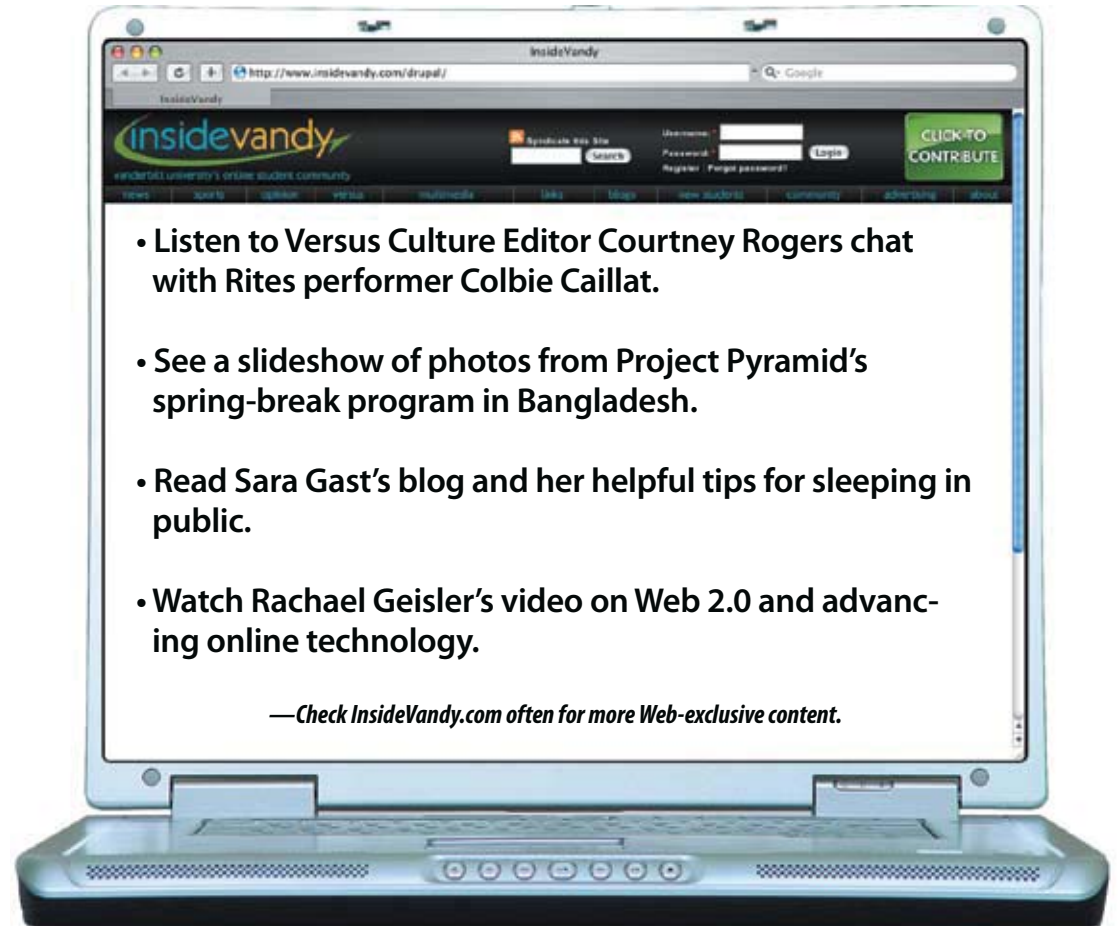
InsideVandy

http://www.insidevandy.com/drupal/

Google

InsideVandy

insidevandy

vanderbilt university's online student community

Syndicate this Site

Search

Username: *

Password: *

Login

Register : Forgot password?

CLICK TO CONTRIBUTE

news | sports | opinion | versus | multimedia | links | blogs | new students | community | advertising | about

• Listen to Versus Culture Editor Courtney Rogers chat with Rites performer Colbie Caillat.

• See a slideshow of photos from Project Pyramid's spring-break program in Bangladesh.

• Read Sara Gast's blog and her helpful tips for sleeping in public.

• Watch Rachael Geisler's video on Web 2.0 and advancing online technology.

—Check InsideVandy.com often for more Web-exclusive content.